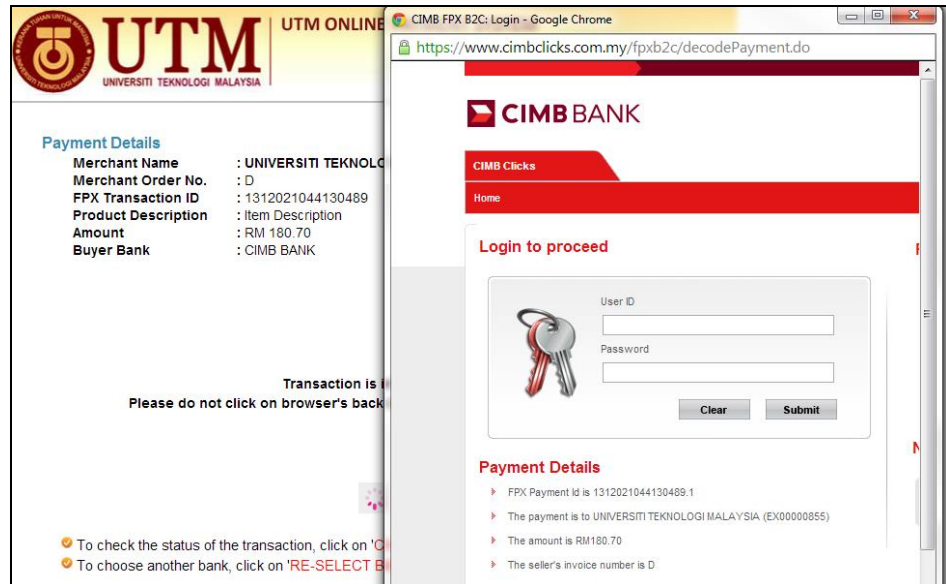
UTM
UNIVERSITI TEKNOLOGI MALAYSIA
UTM ONLINE

Payment Details
Merchant Name : UNIVERSITI TEKNOLO
Merchant Order No. : D
FPX Transaction ID : 1312021044130489
Product Description : Item Description
Amount : RM 180.70
Buyer Bank : CIMB BANK

Transaction is i
Please do not click on browser's back

To check the status of the transaction, click on 'C
To choose another bank, click on 'RE-SELECT B

CIMB FPX B2C: Login - Google Chrome
https://www.cimbclicks.com.my/fpxb2c/decodePayment.do

CIMB BANK
CIMB Clicks
Home

Login to proceed
User ID
Password
Clear
Submit

Payment Details
FPX Payment Id is 1312021044130489.1
The payment is to UNIVERSITI TEKNOLOGI MALAYSIA (EX00000855)
The amount is RM180.70
The seller's invoice number is D